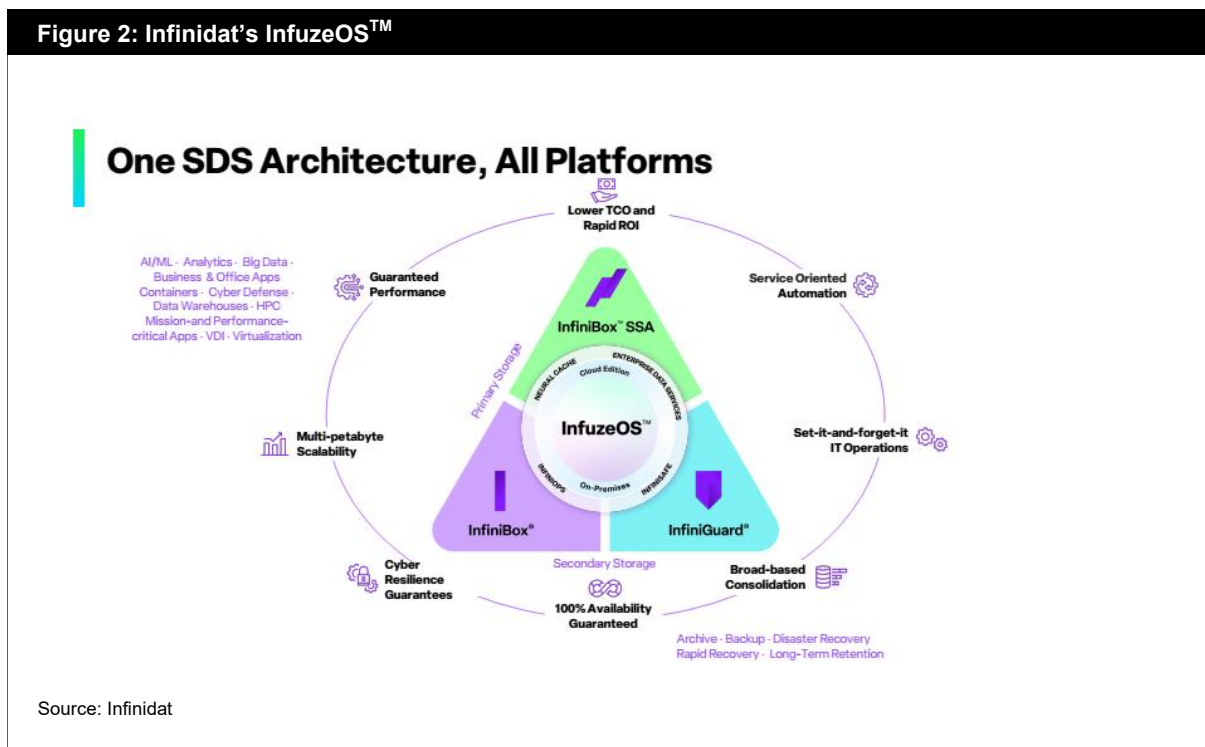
Figure 2: Infinidat's InfuzeOS$^{TM}$

One SDS Architecture, All Platforms

Lower TCO and Rapid ROI

AI/ML · Analytics · Big Data · Business & Office Apps Containers · Cyber Defense · Data Warehouses · HPC Mission-and Performance-critical Apps · VDI · Virtualization

Guaranteed Performance

Service Oriented Automation

InfiniBox™ SSA

Primary Storage

NEURAL CACHE

Cloud Edition

ENTERPRISE DATA SERVICES

InfuzeOS™

INFINIOPS

On-Premises

INFINISAFE

Multi-petabyte Scalability

Set-it-and-forget-it IT Operations

InfiniBox®

InfiniGuard®

Secondary Storage

Cyber Resilience Guarantees

100% Availability Guaranteed

Broad-based Consolidation

Archive · Backup · Disaster Recovery Rapid Recovery · Long-Term Retention

Source: Infinidat